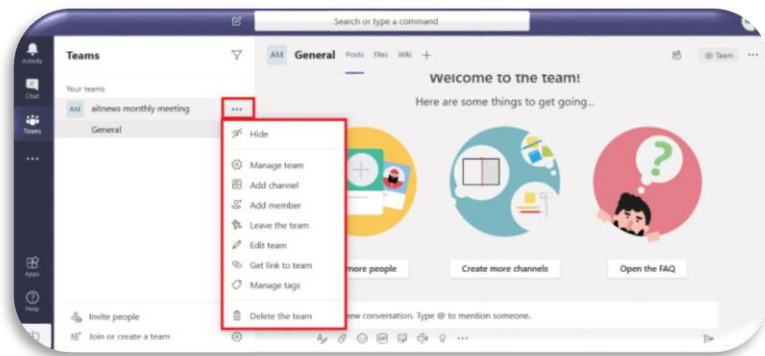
Search or type a command

Activity

Chat

Teams

Apps

Help

Teams

Your teams

AM aitnews monthly meeting

General

Invite people

Join or create a team

AM General Posts Files Wiki +

Team

Welcome to the team!

Here are some things to get going...

Hide

Manage team

Add channel

Add member

Leave the team

Edit team

Get link to team

Manage tags

Delete the team

more people

Create more channels

Open the FAQ

new conversation. Type @ to mention someone.